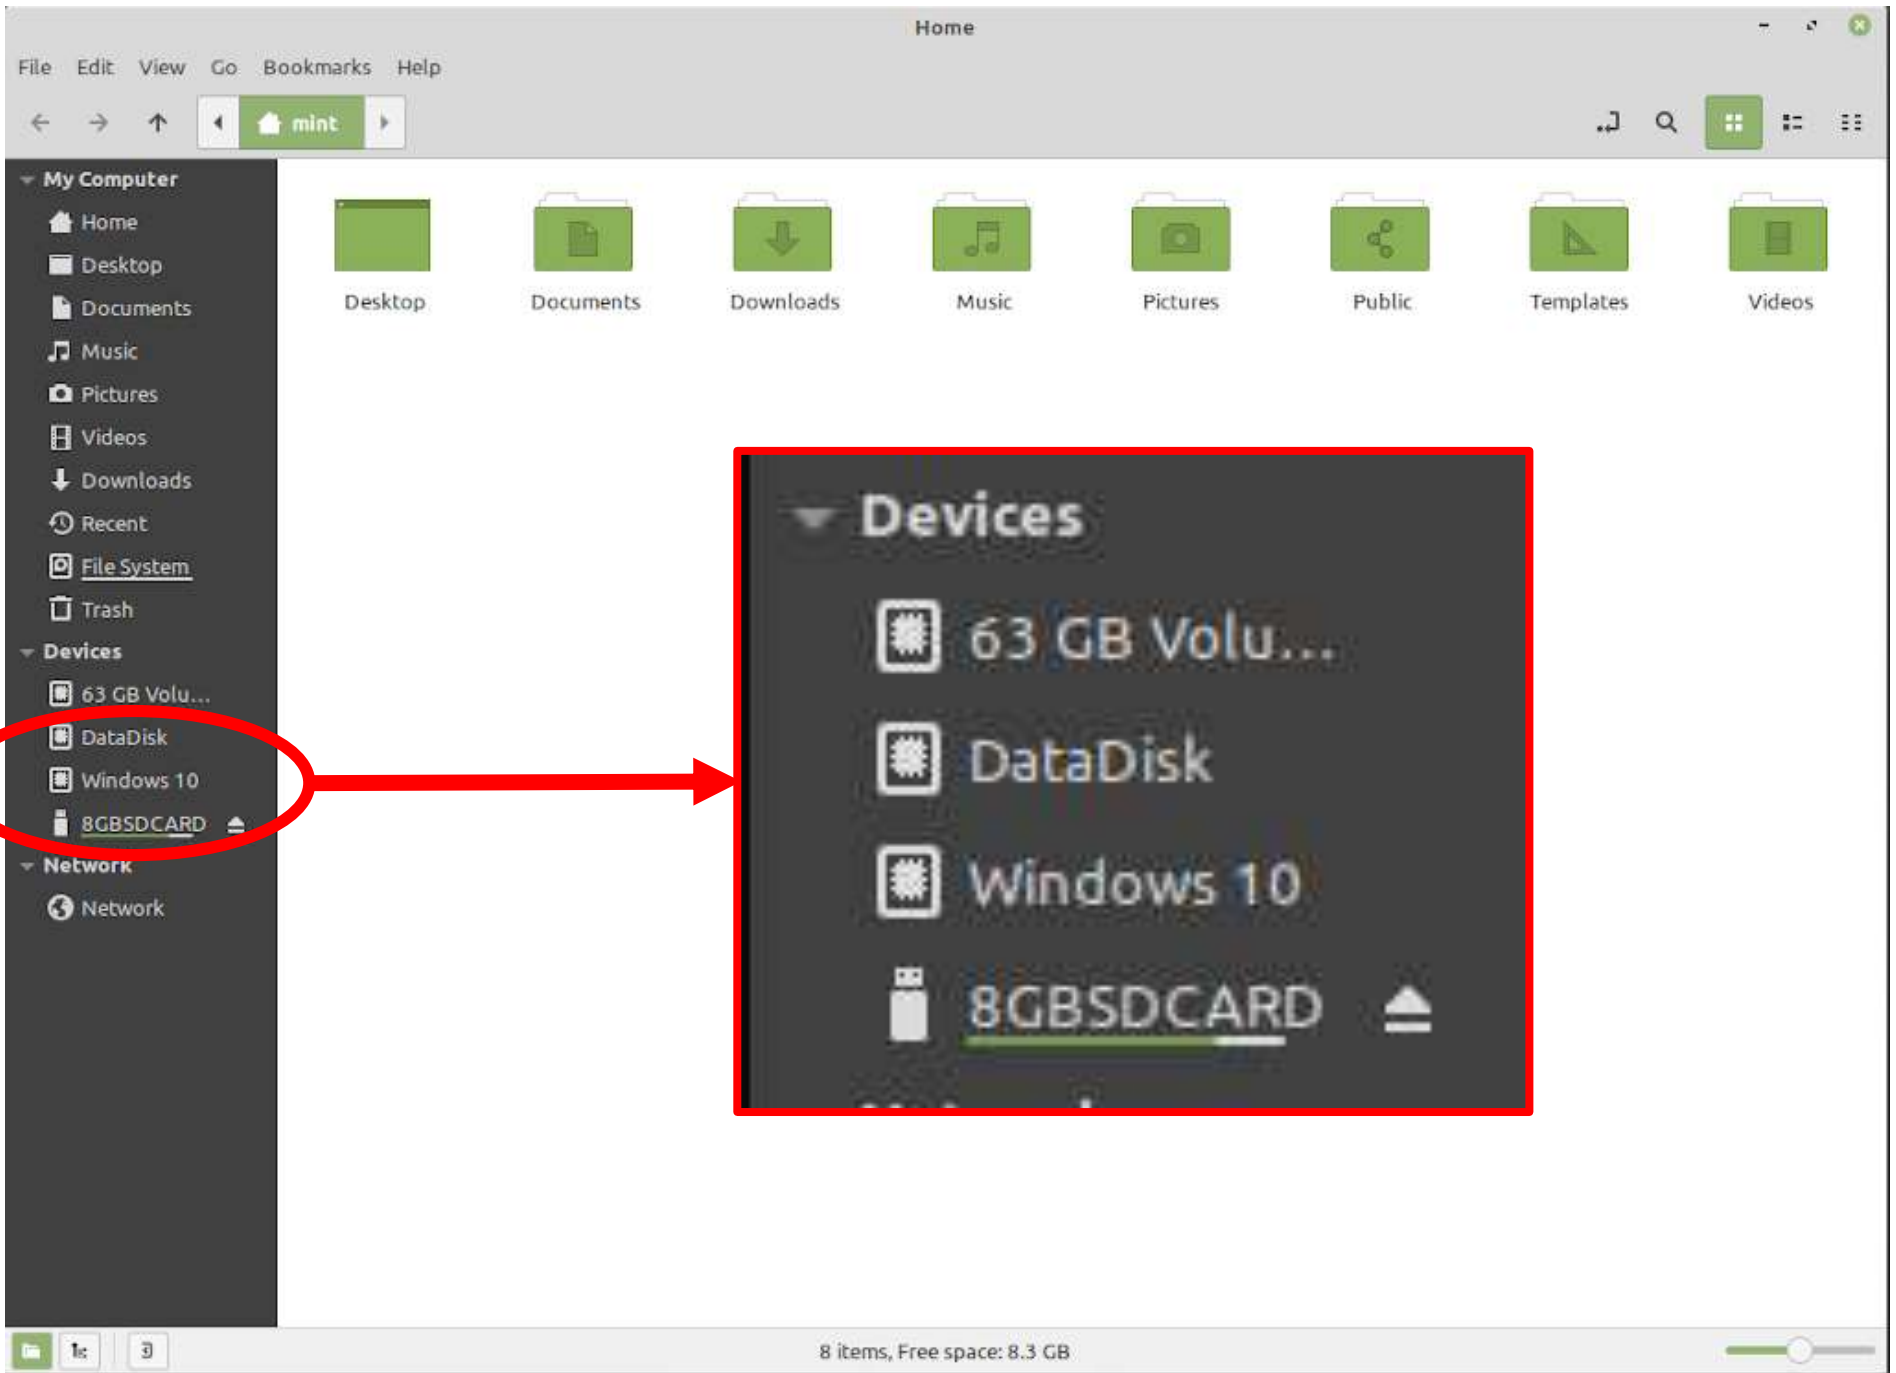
Home

File Edit View Go Bookmarks Help

mint

My Computer
Home
Desktop
Documents
Music
Pictures
Videos
Downloads
Recent
File System
Trash
Devices
63 GB Volu...
DataDisk
Windows 10
8GBSDCARD
Network
Network

Desktop
Documents
Downloads
Music
Pictures
Public
Templates
Videos

Devices
63 GB Volu...
DataDisk
Windows 10
8GBSDCARD

8 items, Free space: 8.3 GB